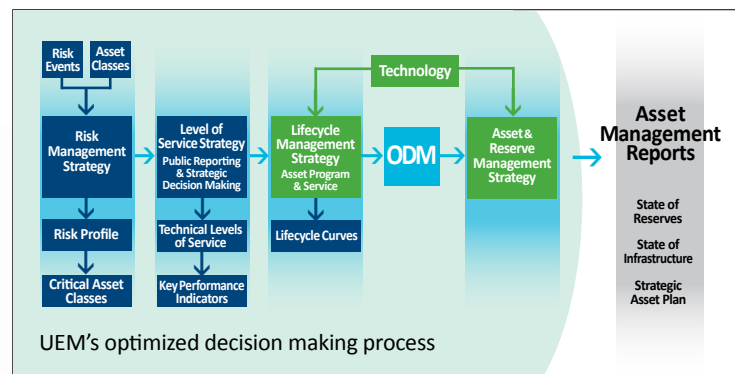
Risk Events

Asset Classes

Risk Management Strategy

Risk Profile

Critical Asset Classes

Level of Service Strategy

Public Reporting & Strategic Decision Making

Technical Levels of Service

Key Performance Indicators

Technology

Lifecycle Management Strategy

Asset Program & Service

Lifecycle Curves

ODM

Asset & Reserve Management Strategy

Asset Management Reports

State of Reserves

State of Infrastructure

Strategic Asset Plan

UEM's optimized decision making process